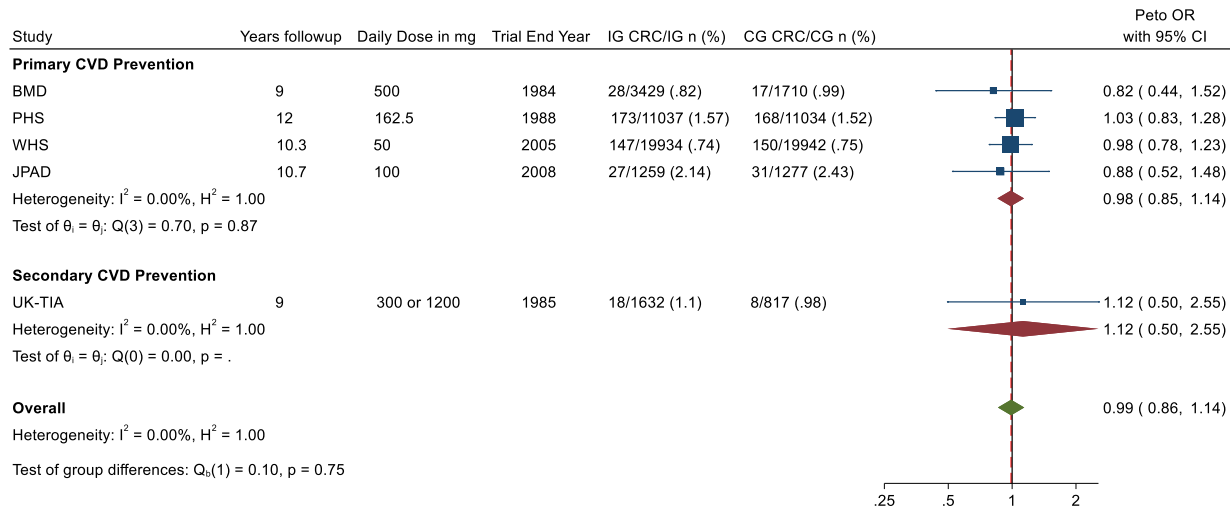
| Study | Years followup | Daily Dose in mg | Trial End Year | IG CRC/IG n (%) | CG CRC/CG n (%) | Peto OR with 95% CI |
|---|---|---|---|---|---|---|
| **Primary CVD Prevention** | | | | | | |
| BMD | 9 | 500 | 1984 | 28/3429 (.82) | 17/1710 (.99) | 0.82 ( 0.44, 1.52) |
| PHS | 12 | 162.5 | 1988 | 173/11037 (1.57) | 168/11034 (1.52) | 1.03 ( 0.83, 1.28) |
| WHS | 10.3 | 50 | 2005 | 147/19934 (.74) | 150/19942 (.75) | 0.98 ( 0.78, 1.23) |
| JPAD | 10.7 | 100 | 2008 | 27/1259 (2.14) | 31/1277 (2.43) | 0.88 ( 0.52, 1.48) |
| Heterogeneity: $I^2 = 0.00\%$, $H^2 = 1.00$ | | | | | | 0.98 ( 0.85, 1.14) |
| Test of $\theta_i = \theta_j$: Q(3) = 0.70, p = 0.87 | | | | | | |
| **Secondary CVD Prevention** | | | | | | |
| UK-TIA | 9 | 300 or 1200 | 1985 | 18/1632 (1.1) | 8/817 (.98) | 1.12 ( 0.50, 2.55) |
| Heterogeneity: $I^2 = 0.00\%$, $H^2 = 1.00$ | | | | | | 1.12 ( 0.50, 2.55) |
| Test of $\theta_i = \theta_j$: Q(0) = 0.00, p = . | | | | | | |
| **Overall** | | | | | | 0.99 ( 0.86, 1.14) |
| Heterogeneity: $I^2 = 0.00\%$, $H^2 = 1.00$ | | | | | | |
| Test of group differences: $Q_b(1) = 0.10$, p = 0.75 | | | | | | |

.25 .5 1 2